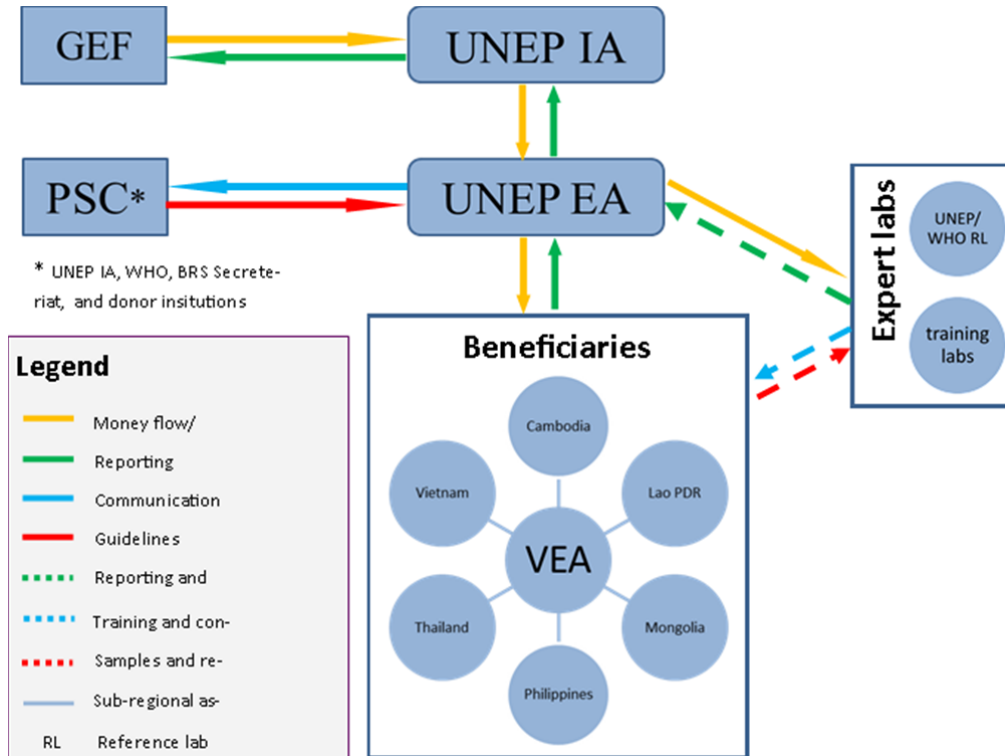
GEF

UNEP IA

PSC*

UNEP EA

* UNEP IA, WHO, BRS Secretariat, and donor insitutions

Expert labs

UNEP/ WHO RL

training labs

Legend

Money flow/

Reporting

Communication

Guidelines

Reporting and

Training and con-

Samples and re-

Sub-regional as-

RL Reference lab

Beneficiaries

Cambodia

Vietnam

Lao PDR

VEA

Thailand

Mongolia

Philippines